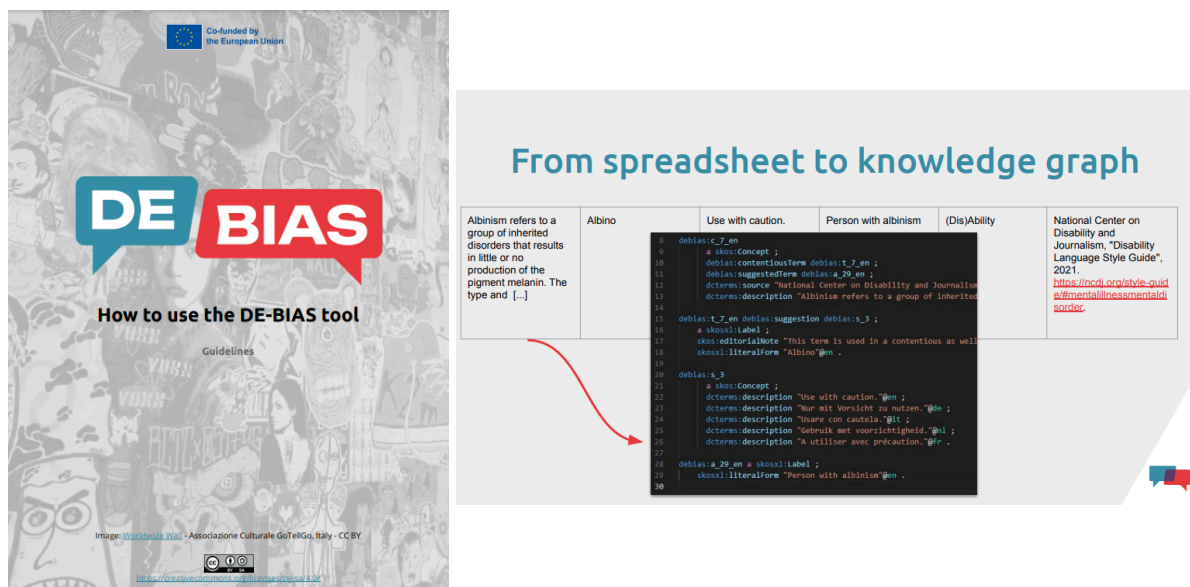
Co-funded by the European Union

DE BIAS

How to use the DE-BIAS tool

Guidelines

Image: Worldwide Wall - Associazione Culturale GoTellGo, Italy - CC BY

https://creativecommons.org/licenses/by-sa/4.0/

From spreadsheet to knowledge graph

| Albinism refers to a group of inherited disorders that results in little or no production of the pigment melanin. The type and [...] | Albino | Use with caution. | Person with albinism | (Dis)Ability | National Center on Disability and Journalism, "Disability Language Style Guide", 2021. https://ncdj.org/style-guide/#mentalillnessmentaldisorder. |
|---|---|---|---|---|---|

8 debias:c_7_en
9 a skos:Concept ;
10 debias:contentiousTerm debias:t_7_en ;
11 debias:suggestedTerm debias:a_29_en ;
12 dcterms:source "National Center on Disability and Journalism
13 dcterms:description "Albinism refers to a group of inherited
14
15 debias:t_7_en debias:suggestion debias:s_3 ;
16 a skosxl:Label ;
17 skos:editorialNote "This term is used in a contentious as well
18 skosxl:literalForm "Albino"@en .
19
20 debias:s_3
21 a skos:Concept ;
22 dcterms:description "Use with caution."@en ;
23 dcterms:description "Nur mit Vorsicht zu nutzen."@de ;
24 dcterms:description "Usare con cautela."@it ;
25 dcterms:description "Gebruik met voorzichtigheid."@nl ;
26 dcterms:description "A utiliser avec précaution."@fr .
27
28 debias:a_29_en a skosxl:Label ;
29 skosxl:literalForm "Person with albinism"@en .
30